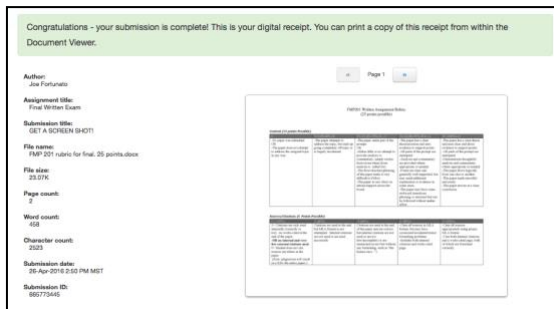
Congratulations - your submission is complete! This is your digital receipt. You can print a copy of this receipt from within the Document Viewer.

Author:
Joe Fortunato

Assignment title:
Final Written Exam

Submission title:
GET A SCREEN SHOT!

File name:
FMP 201 rubric for final. 25 points.docx

File size:
23.07K

Page count:
2

Word count:
458

Character count:
2523

Submission date:
26-Apr-2016 2:50 PM MST

Submission ID:
685773445

«
Page 1
»

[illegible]